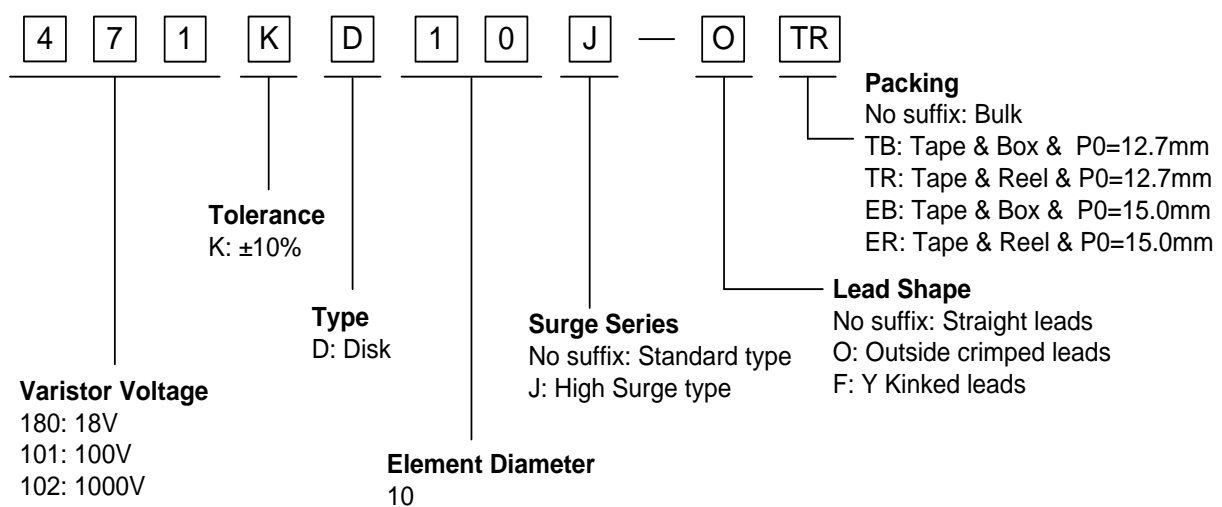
4 7 1 K D 1 0 J — O TR

Packing
No suffix: Bulk
TB: Tape & Box & P0=12.7mm
TR: Tape & Reel & P0=12.7mm
EB: Tape & Box & P0=15.0mm
ER: Tape & Reel & P0=15.0mm

Tolerance
K: ±10%

Lead Shape
No suffix: Straight leads
O: Outside crimped leads
F: Y Kinked leads

Type
D: Disk

Surge Series
No suffix: Standard type
J: High Surge type

Varistor Voltage
180: 18V
101: 100V
102: 1000V

Element Diameter
10